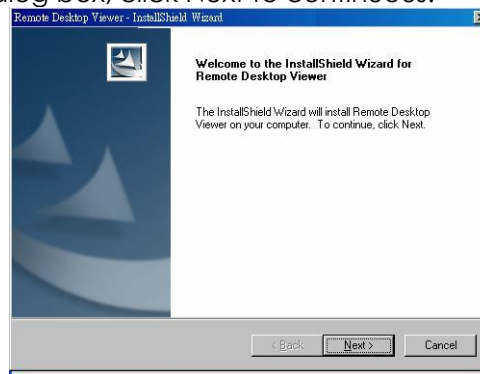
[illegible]alog box, Click Next to continues.

Remote Desktop Viewer - InstallShield Wizard

Welcome to the InstallShield Wizard for Remote Desktop Viewer

The InstallShield Wizard will install Remote Desktop Viewer on your computer. To continue, click Next.

< Back

Next >

Cancel